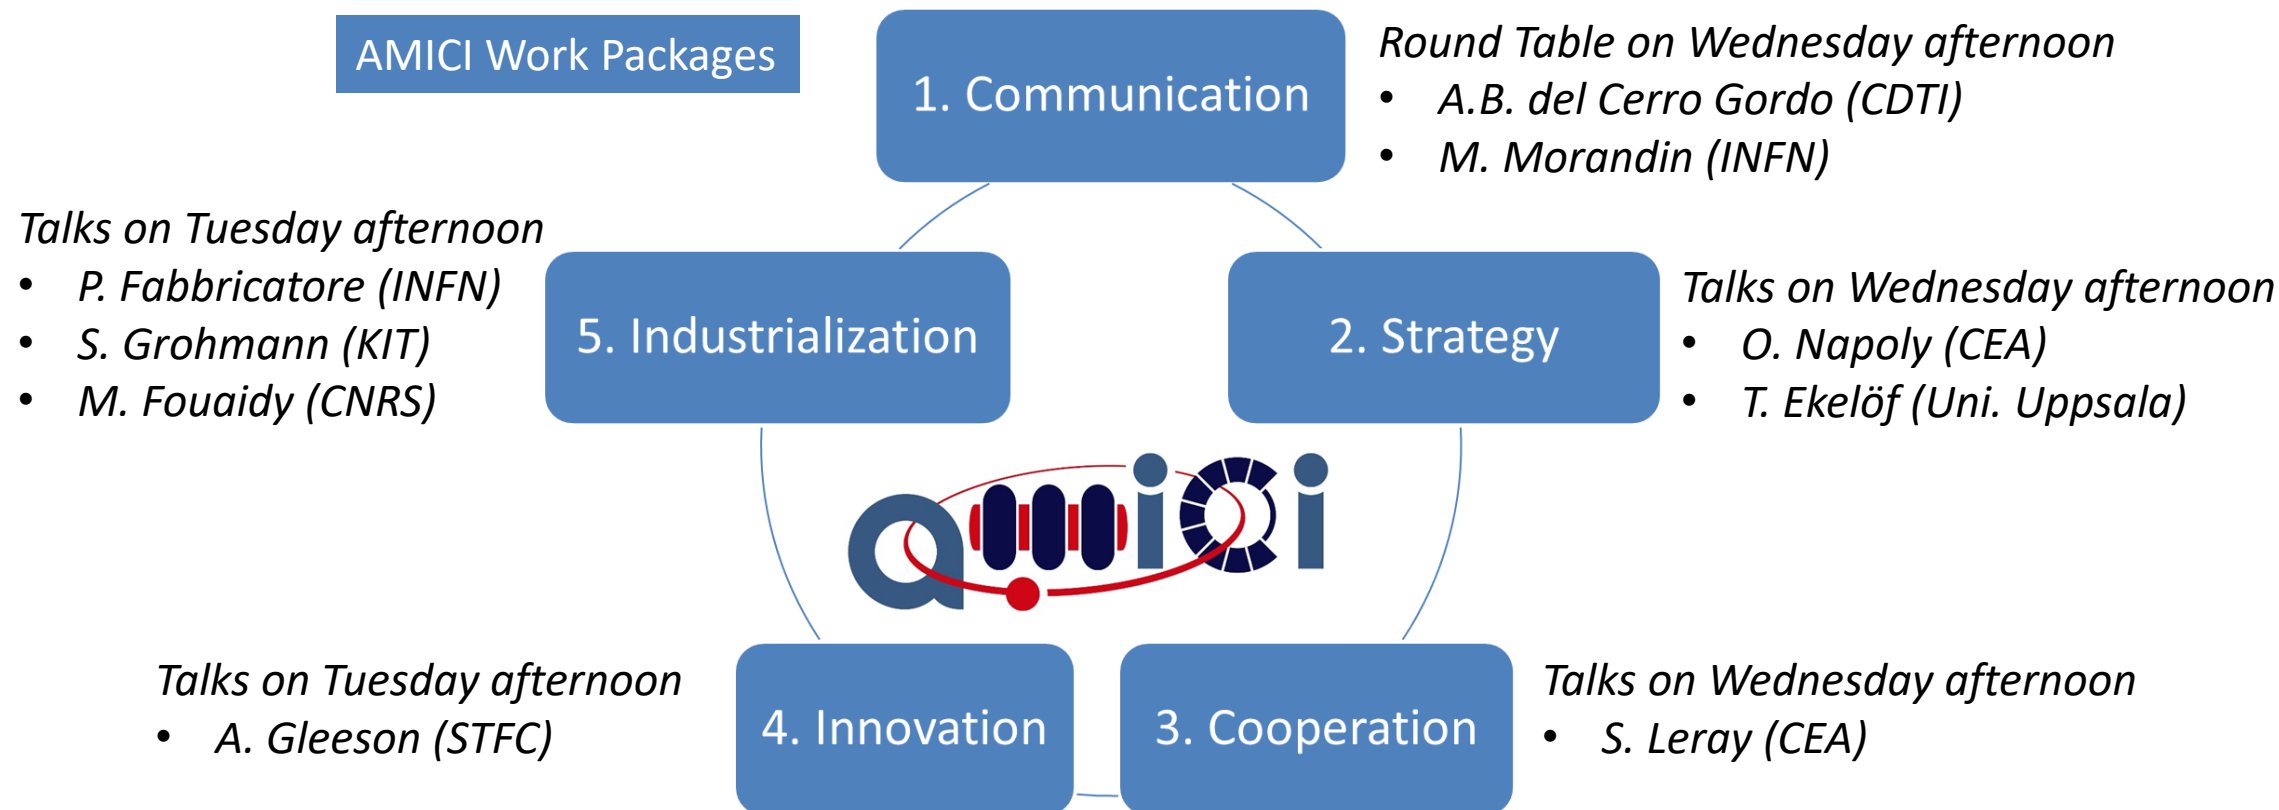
AMICI Work Packages

1. Communication

Round Table on Wednesday afternoon
- A.B. del Cerro Gordo (CDTI)
- M. Morandin (INFN)

Talks on Tuesday afternoon
- P. Fabbricatore (INFN)
- S. Grohmann (KIT)
- M. Fouaidy (CNRS)

5. Industrialization

2. Strategy

Talks on Wednesday afternoon
- O. Napoly (CEA)
- T. Ekelöf (Uni. Uppsala)

amici

Talks on Tuesday afternoon
- A. Gleeson (STFC)

4. Innovation

3. Cooperation

Talks on Wednesday afternoon
- S. Leray (CEA)